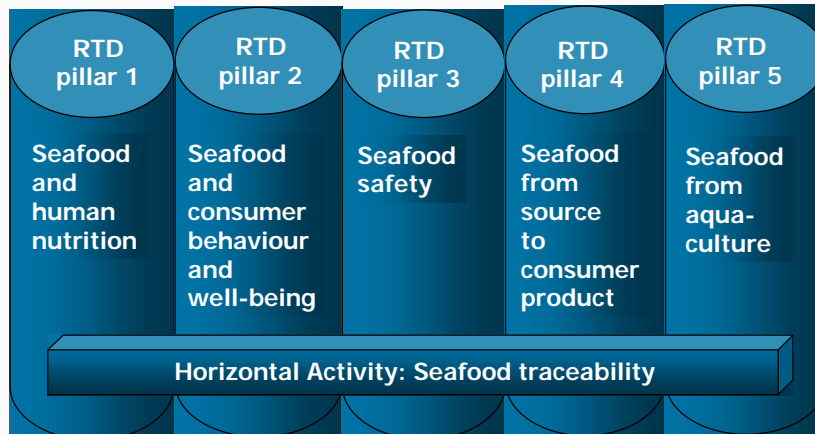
RTD pillar 1

Seafood and human nutrition

RTD pillar 2

Seafood and consumer behaviour and well-being

RTD pillar 3

Seafood safety

RTD pillar 4

Seafood from source to consumer product

RTD pillar 5

Seafood from aqua-culture

Horizontal Activity: Seafood traceability